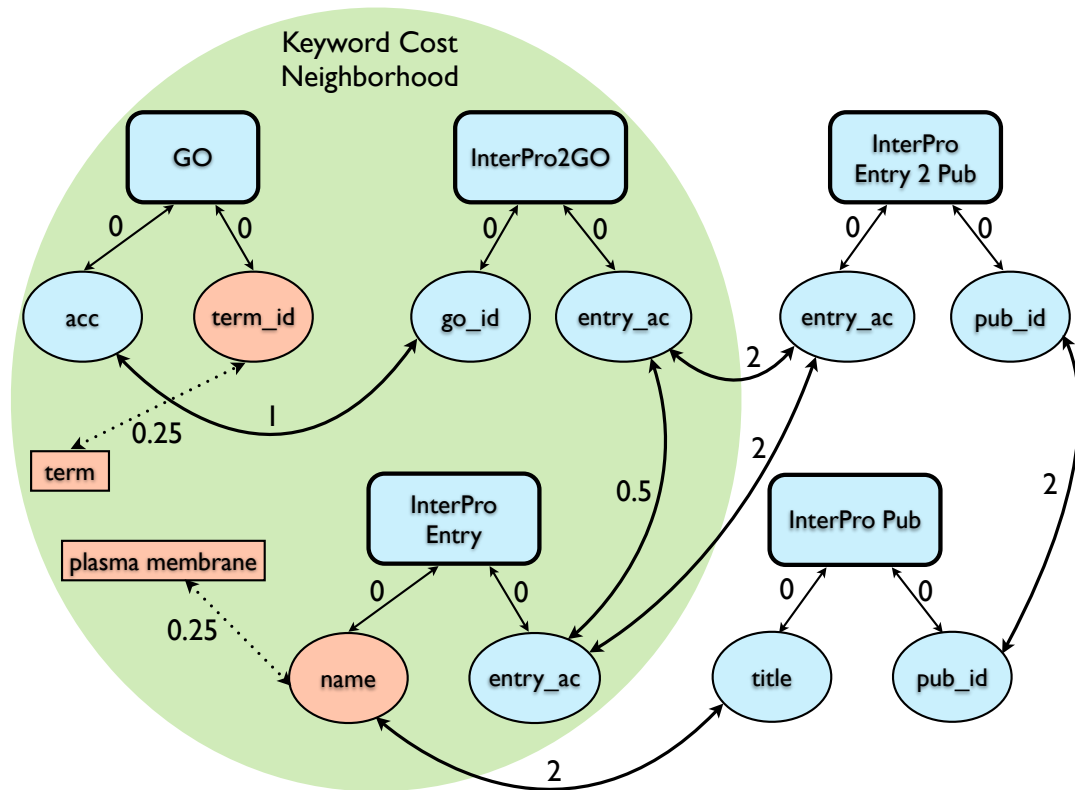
Keyword Cost Neighborhood

GO
0
0
acc
term_id

InterPro2GO
0
0
go_id
entry_ac

InterPro Entry 2 Pub
0
0
entry_ac
pub_id

2
1
0.25
term
2
0.5
2

InterPro Entry
InterPro Pub
plasma membrane
0.25
0
0
0
0
name
entry_ac
title
pub_id
2